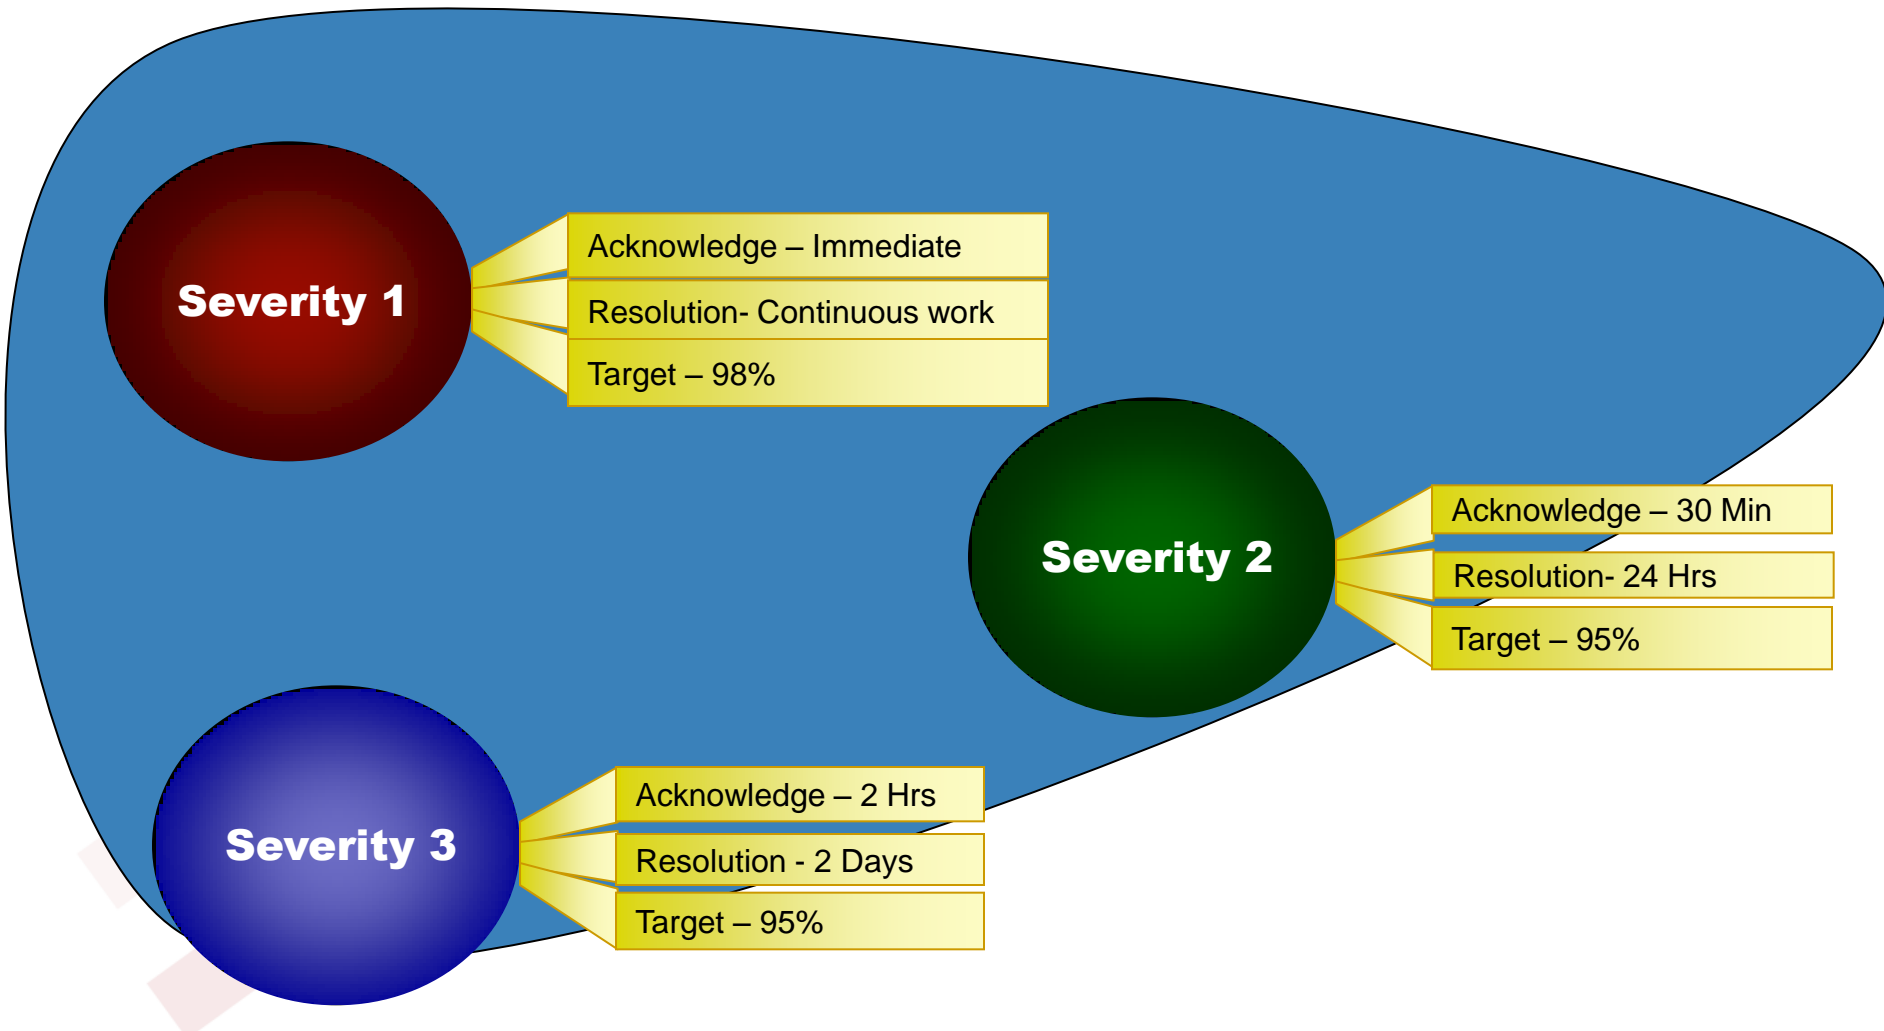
Severity 1

Acknowledge – Immediate

Resolution- Continuous work

Target – 98%

Severity 2

Acknowledge – 30 Min

Resolution- 24 Hrs

Target – 95%

Severity 3

Acknowledge – 2 Hrs

Resolution - 2 Days

Target – 95%